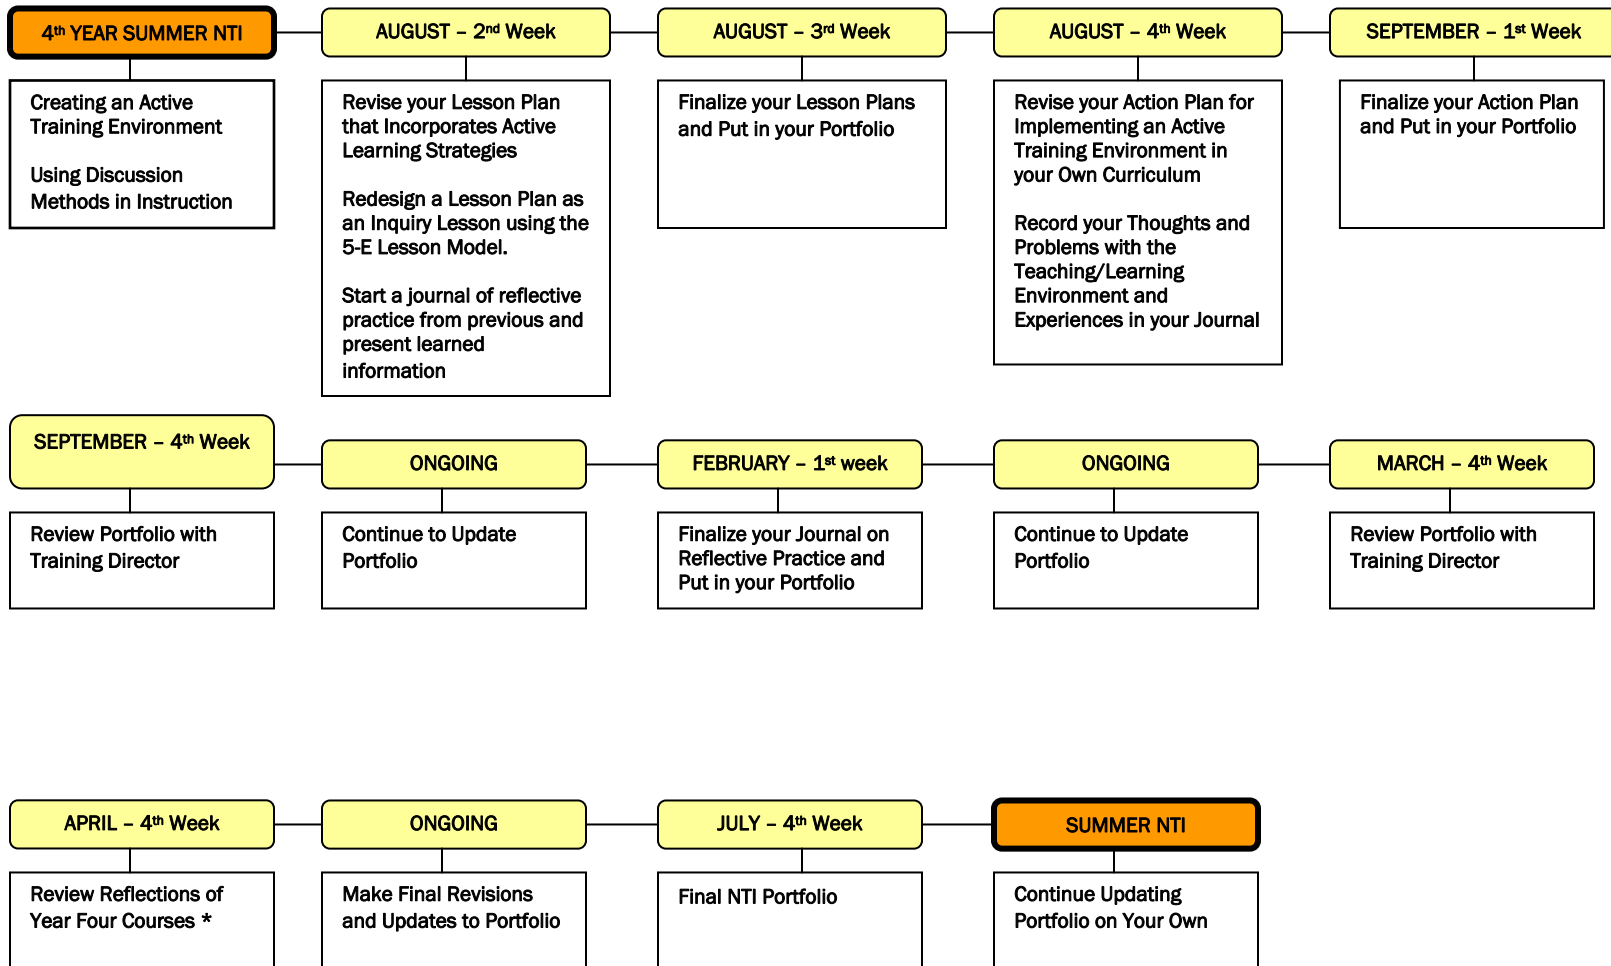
4th YEAR SUMMER NTI

Creating an Active Training Environment

Using Discussion Methods in Instruction

AUGUST – 2nd Week

Revise your Lesson Plan that Incorporates Active Learning Strategies

Redesign a Lesson Plan as an Inquiry Lesson using the 5-E Lesson Model.

Start a journal of reflective practice from previous and present learned information

AUGUST – 3rd Week

Finalize your Lesson Plans and Put in your Portfolio

AUGUST – 4th Week

Revise your Action Plan for Implementing an Active Training Environment in your Own Curriculum

Record your Thoughts and Problems with the Teaching/Learning Environment and Experiences in your Journal

SEPTEMBER – 1st Week

Finalize your Action Plan and Put in your Portfolio

SEPTEMBER – 4th Week

Review Portfolio with Training Director

ONGOING

Continue to Update Portfolio

FEBRUARY – 1st week

Finalize your Journal on Reflective Practice and Put in your Portfolio

ONGOING

Continue to Update Portfolio

MARCH – 4th Week

Review Portfolio with Training Director

APRIL – 4th Week

Review Reflections of Year Four Courses *

ONGOING

Make Final Revisions and Updates to Portfolio

JULY – 4th Week

Final NTI Portfolio

SUMMER NTI

Continue Updating Portfolio on Your Own